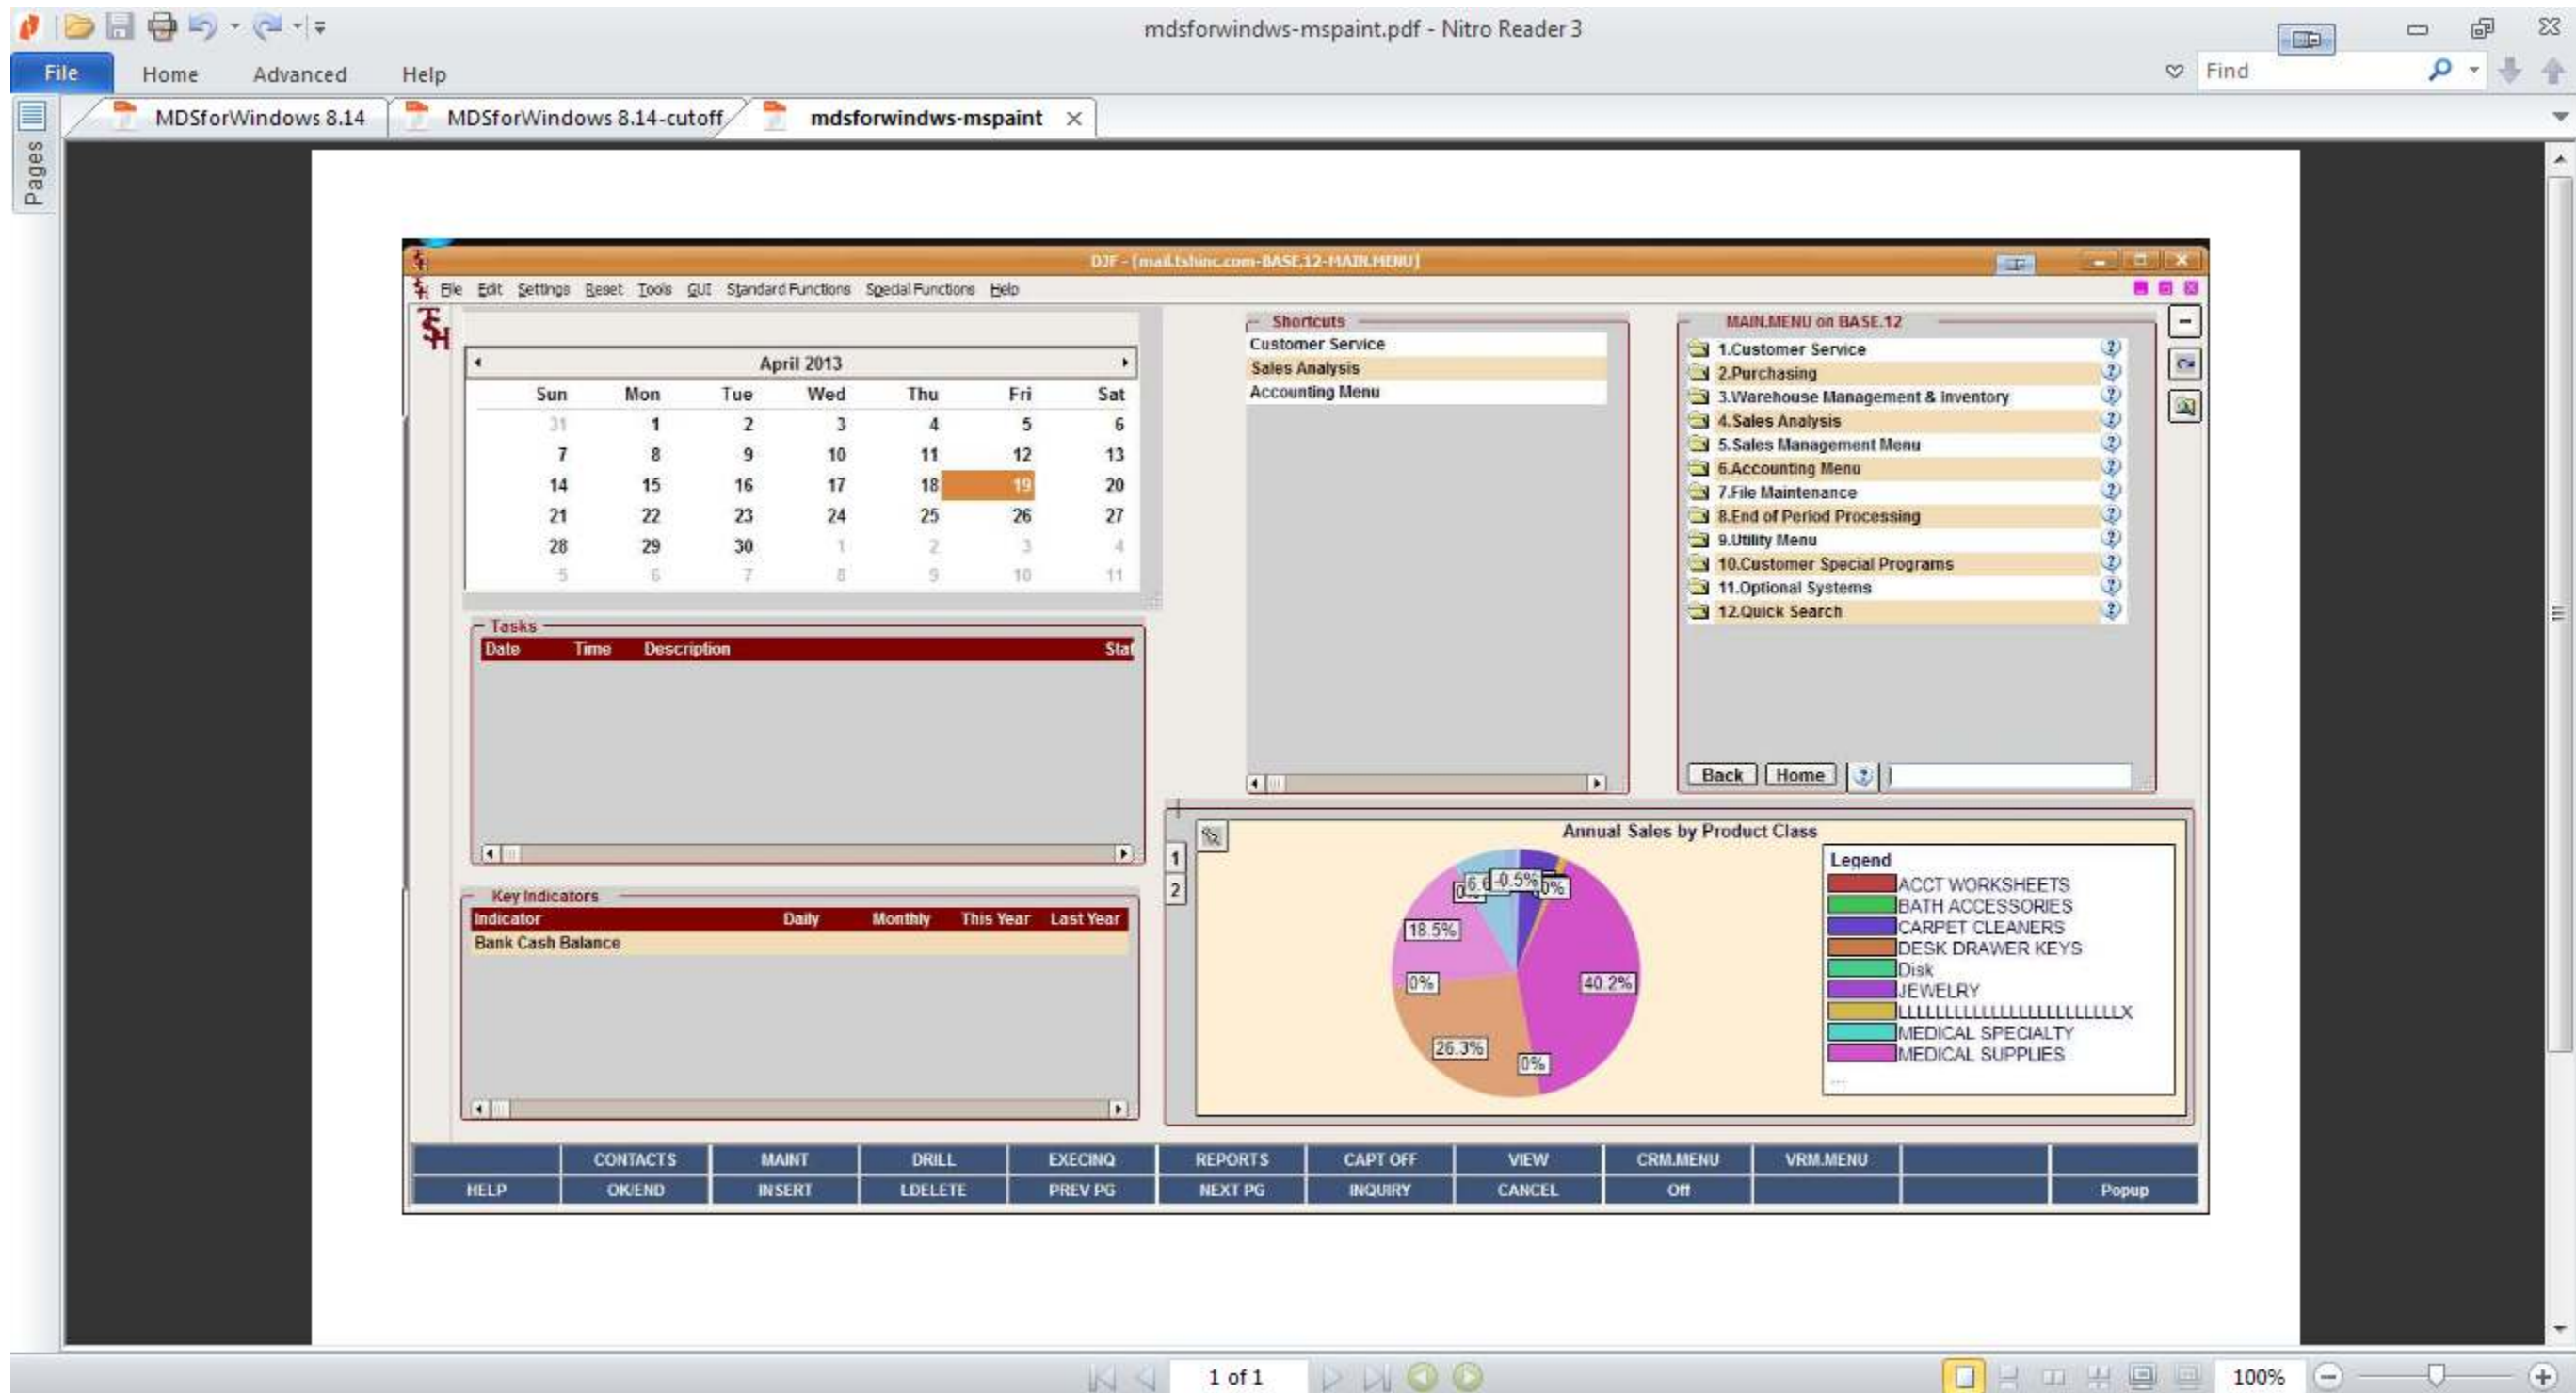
mdsforwindws-mspaint.pdf - Nitro Reader 3

File Home Advanced Help

Find

MDSforWindows 8.14 MDSforWindows 8.14-cutoff mdsforwindws-mspaint

Pages

DJF - [mail.tshinc.com-BASE.12-MAIN.MENU]

File Edit Settings Reset Tools GUI Standard Functions Special Functions Help

April 2013

| Sun | Mon | Tue | Wed | Thu | Fri | Sat |
|---|---|---|---|---|---|---|
| 31 | 1 | 2 | 3 | 4 | 5 | 6 |
| 7 | 8 | 9 | 10 | 11 | 12 | 13 |
| 14 | 15 | 16 | 17 | 18 | 19 | 20 |
| 21 | 22 | 23 | 24 | 25 | 26 | 27 |
| 28 | 29 | 30 | 1 | 2 | 3 | 4 |
| 5 | 6 | 7 | 8 | 9 | 10 | 11 |

Shortcuts
Customer Service
Sales Analysis
Accounting Menu

MAIN.MENU on BASE.12
1.Customer Service
2.Purchasing
3.Warehouse Management & Inventory
4.Sales Analysis
5.Sales Management Menu
6.Accounting Menu
7.File Maintenance
8.End of Period Processing
9.Utility Menu
10.Customer Special Programs
11.Optional Systems
12.Quick Search

Back Home

Tasks

| Date | Time | Description | Stat |
|---|---|---|---|

Key Indicators

| Indicator | Daily | Monthly | This Year | Last Year |
|---|---|---|---|---|
| Bank Cash Balance | | | | |

Annual Sales by Product Class

1
2

6.6 -0.5% 0% 0% 18.5% 0% 40.2% 26.3% 0%

Legend
ACCT WORKSHEETS
BATH ACCESSORIES
CARPET CLEANERS
DESK DRAWER KEYS
Disk
JEWELRY
LLLLLLLLLLLLLLLLLLLLLLLLX
MEDICAL SPECIALTY
MEDICAL SUPPLIES

| | CONTACTS | MAINT | DRILL | EXECINQ | REPORTS | CAPT OFF | VIEW | CRM.MENU | VRM.MENU | | |
|---|---|---|---|---|---|---|---|---|---|---|---|
| HELP | OK/END | INSERT | LDELETE | PREV PG | NEXT PG | INQUIRY | CANCEL | Off | | | Popup |

1 of 1

100%